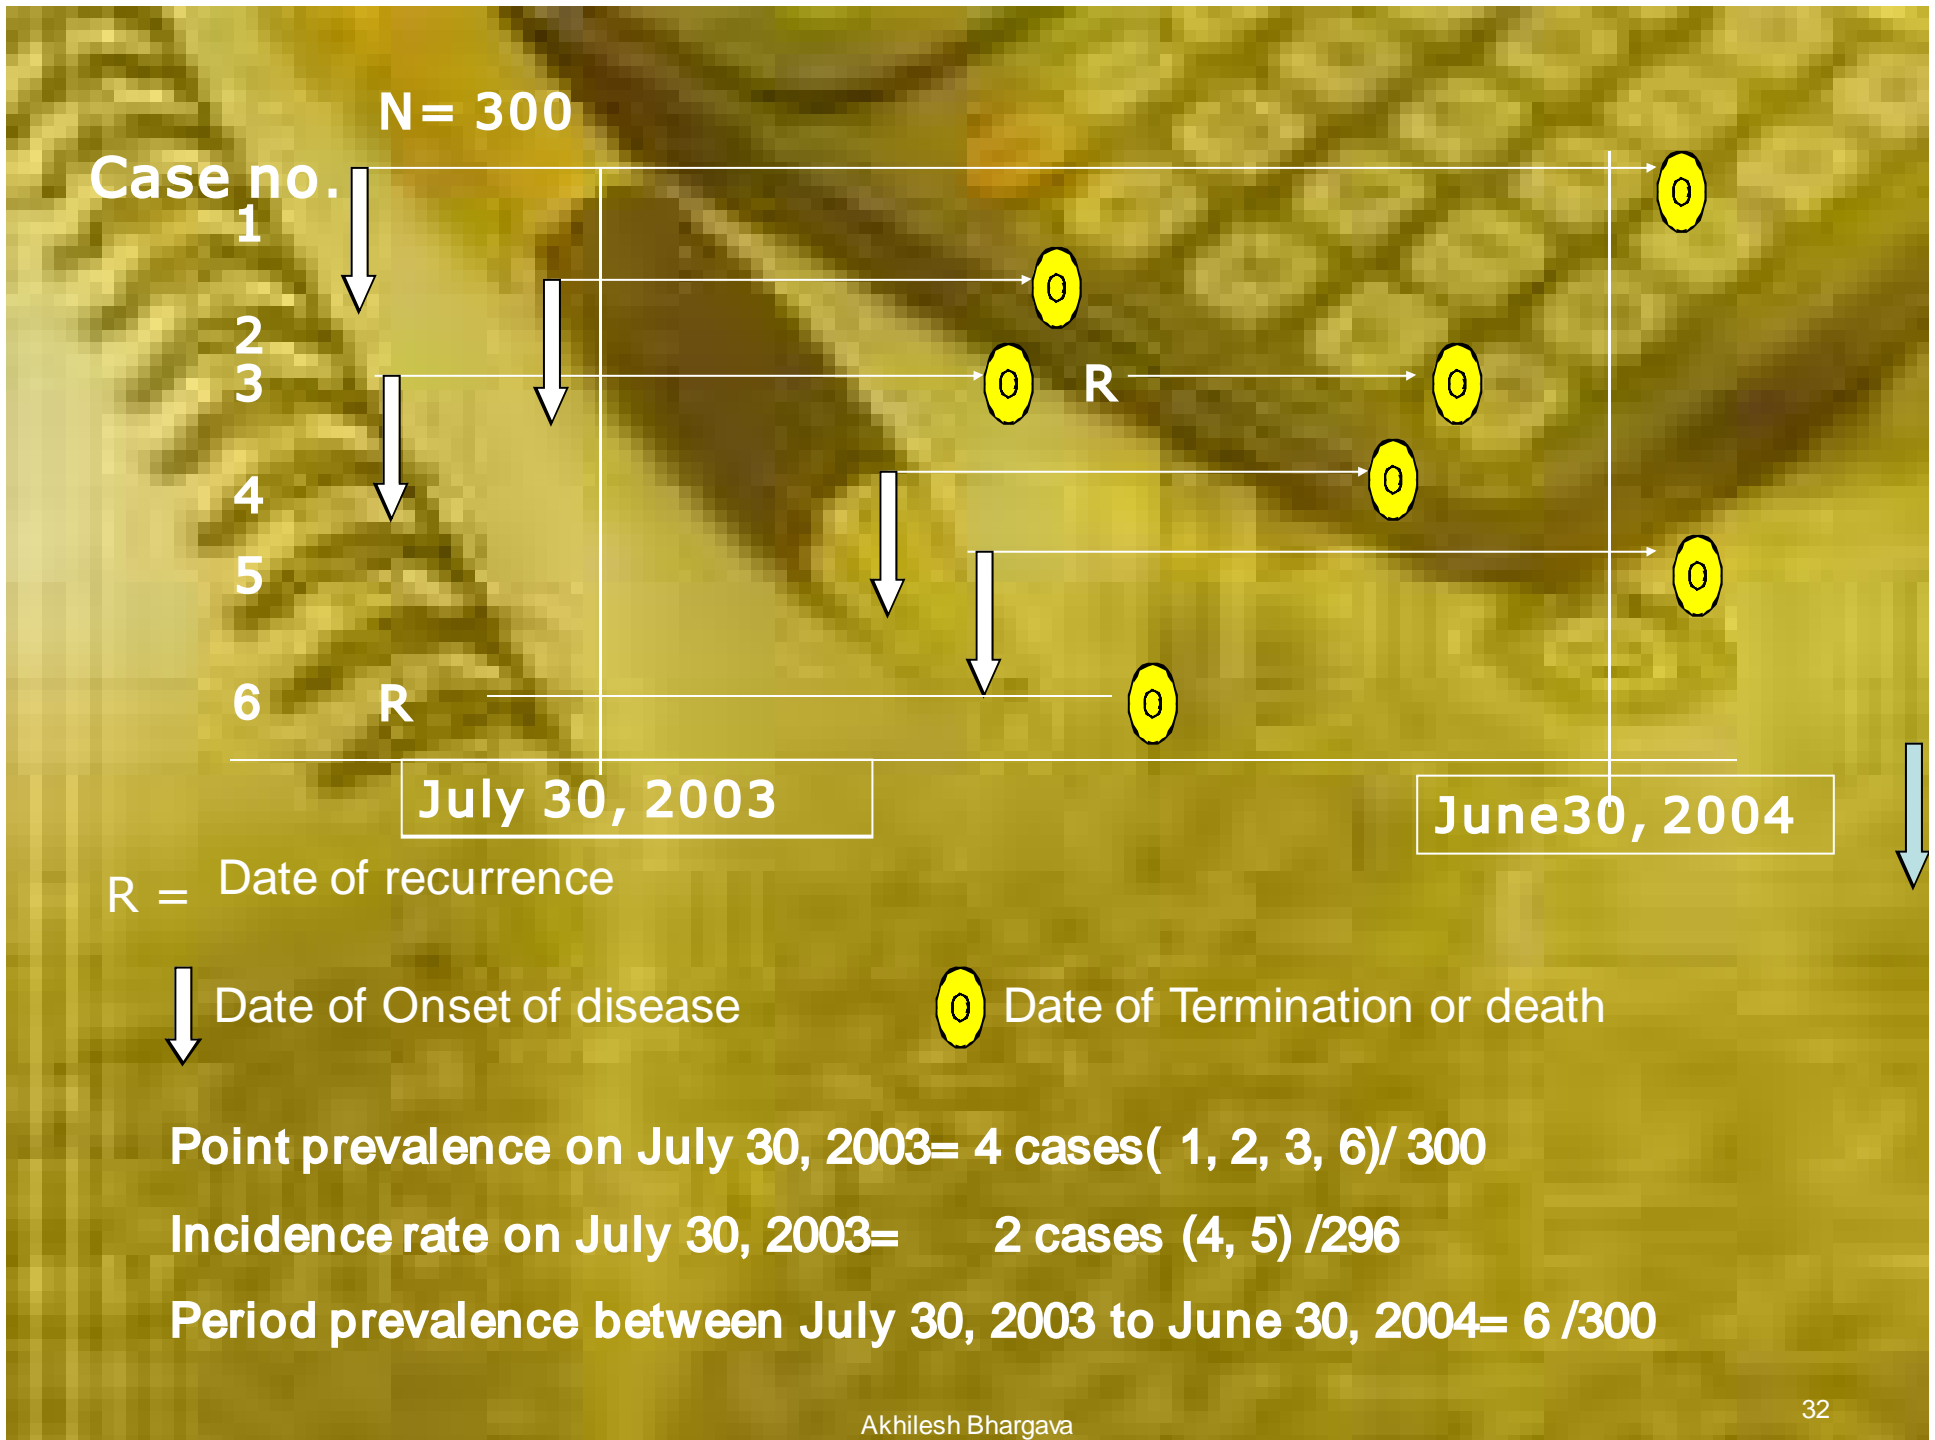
N= 300

Case no.

1

2

3

R

4

5

6

R

July 30, 2003

June30, 2004

R = Date of recurrence

Date of Onset of disease

Date of Termination or death

Point prevalence on July 30, 2003= 4 cases( 1, 2, 3, 6)/ 300

Incidence rate on July 30, 2003= 2 cases (4, 5) /296

Period prevalence between July 30, 2003 to June 30, 2004= 6 /300

Akhilesh Bhargava

32